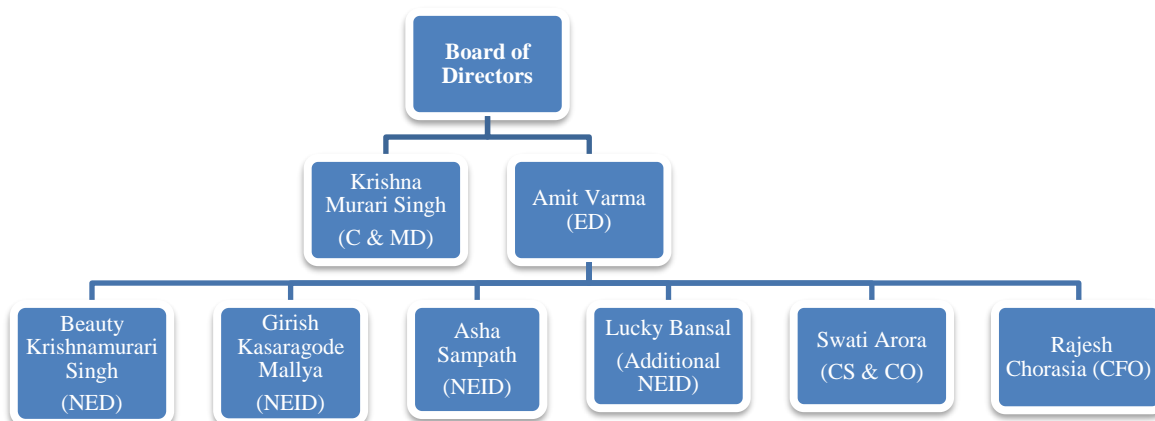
Board of Directors

Krishna Murari Singh
(C & MD)

Amit Varma
(ED)

Beauty Krishnamurari Singh
(NED)

Girish Kasaragode Mallya
(NEID)

Asha Sampath
(NEID)

Lucky Bansal
(Additional NEID)

Swati Arora
(CS & CO)

Rajesh Chorasia (CFO)